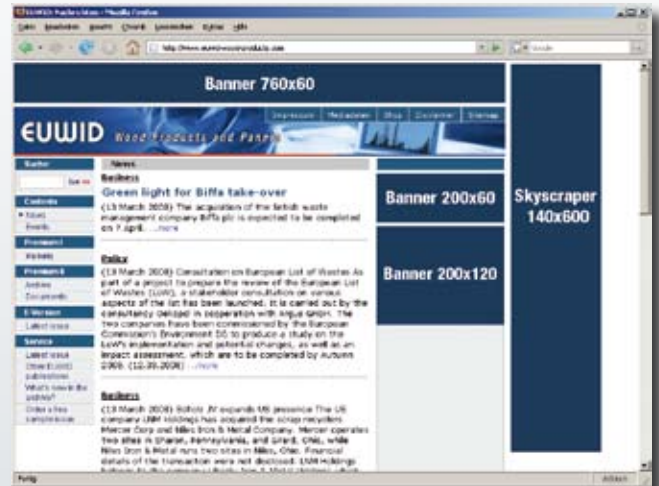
EUWID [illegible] - Mozilla Firefox

Datei Bearbeiten Ansicht Chronik Lesezeichen Extras Hilfe

http://www.euwid-wood-products.com

Banner 760x60

Impressum Mediadaten Shop Disclaimer Sitemap

EUWID Wood Products and Panels

Suche

Go to

Contents

Issues

Events

Premium

Website

Premium

Archive

Documents

E-Version

Latest issue

Service

Latest issue

Order EUWID publications

What's new in the gallery?

Order a free sample issue

News

Business

Green light for Biffa take-over

(13 March 2008) The acquisition of the British waste management company Biffa plc is expected to be completed on 7 April. ...more

Policy

(13 March 2008) Consultation on European List of Wastes As part of a project to prepare the review of the European List of Wastes (LoW), a stakeholder consultation on various aspects of the list has been launched. It is carried out by the consultancy Oekopol in cooperation with Argus GmbH. The two companies have been commissioned by the European Commission's Environment DG to produce a study on the LoW's implementation and potential changes, as well as an impact assessment, which are to be completed by Autumn 2008. (12.03.2008) ...more

Business

(13 March 2008) Schnitzer expands US presence The US company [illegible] Holdings has acquired the scrap recyclers Mercer Corp and Miles Iron & Metal Company. Mercer operates two sites in Sharon, Pennsylvania, and Girard, Ohio, while Miles Iron & Metal runs two sites in Miles, Ohio. Financial details of the transaction were not disclosed. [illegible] Holdings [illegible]

Banner 200x60

Banner 200x120

Skyscraper 140x600

Fertig